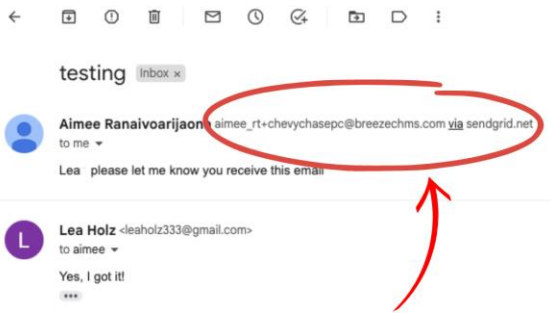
testing Inbox ×

Aimee Ranaivoarijaona aimee_rt+chevychasepc@breezechms.com via sendgrid.net
to me

Lea please let me know you receive this email

L

Lea Holz <leaholz333@gmail.com>
to aimee

Yes, I got it!

•••